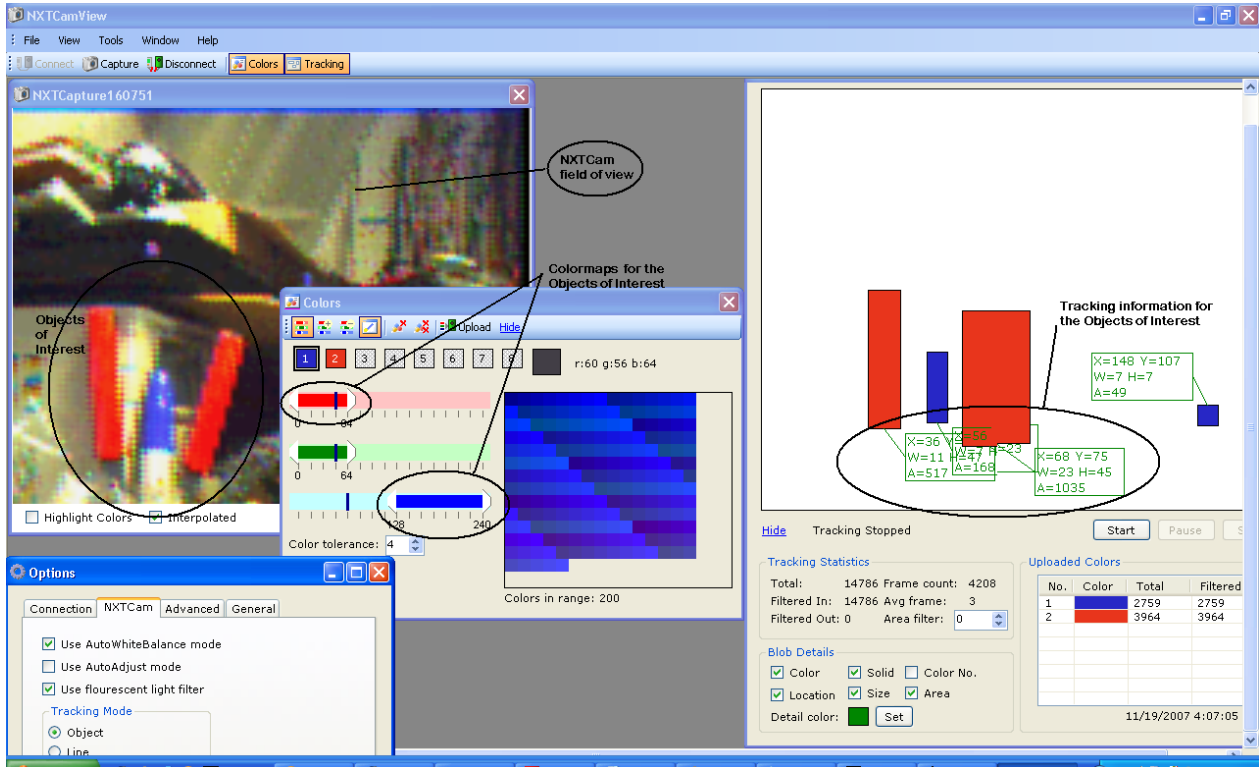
NXTCamView

File View Tools Window Help

Connect Capture Disconnect Colors Tracking

NXTCapture160751

NXTCam field of view

Objects of Interest

Colormaps for the Objects of Interest

Highlight Colors Interpolated

Colors

Upload Hide

1 2 3 4 5 6 7 8

r:60 g:56 b:64

0 64

0 64

128 240

Color tolerance: 4

Colors in range: 200

Options

Connection NXTCam Advanced General

Use AutoWhiteBalance mode

Use AutoAdjust mode

Use flourescent light filter

Tracking Mode

Object

Line

Tracking information for the Objects of Interest

X=148 Y=107
W=7 H=7
A=49

X=36 Y=56
W=11 H=47
A=517

W=7 H=23
A=168

X=68 Y=75
W=23 H=45
A=1035

Hide Tracking Stopped

Start Pause

Tracking Statistics

Total: 14786 Frame count: 4208
Filtered In: 14786 Avg frame: 3
Filtered Out: 0 Area filter: 0

Uploaded Colors

| No. | Color | Total | Filtered |
|---|---|---|---|
| 1 | | 2759 | 2759 |
| 2 | | 3964 | 3964 |

Blob Details

Color Solid Color No.

Location Size Area

Detail color: Set

11/19/2007 4:07:05